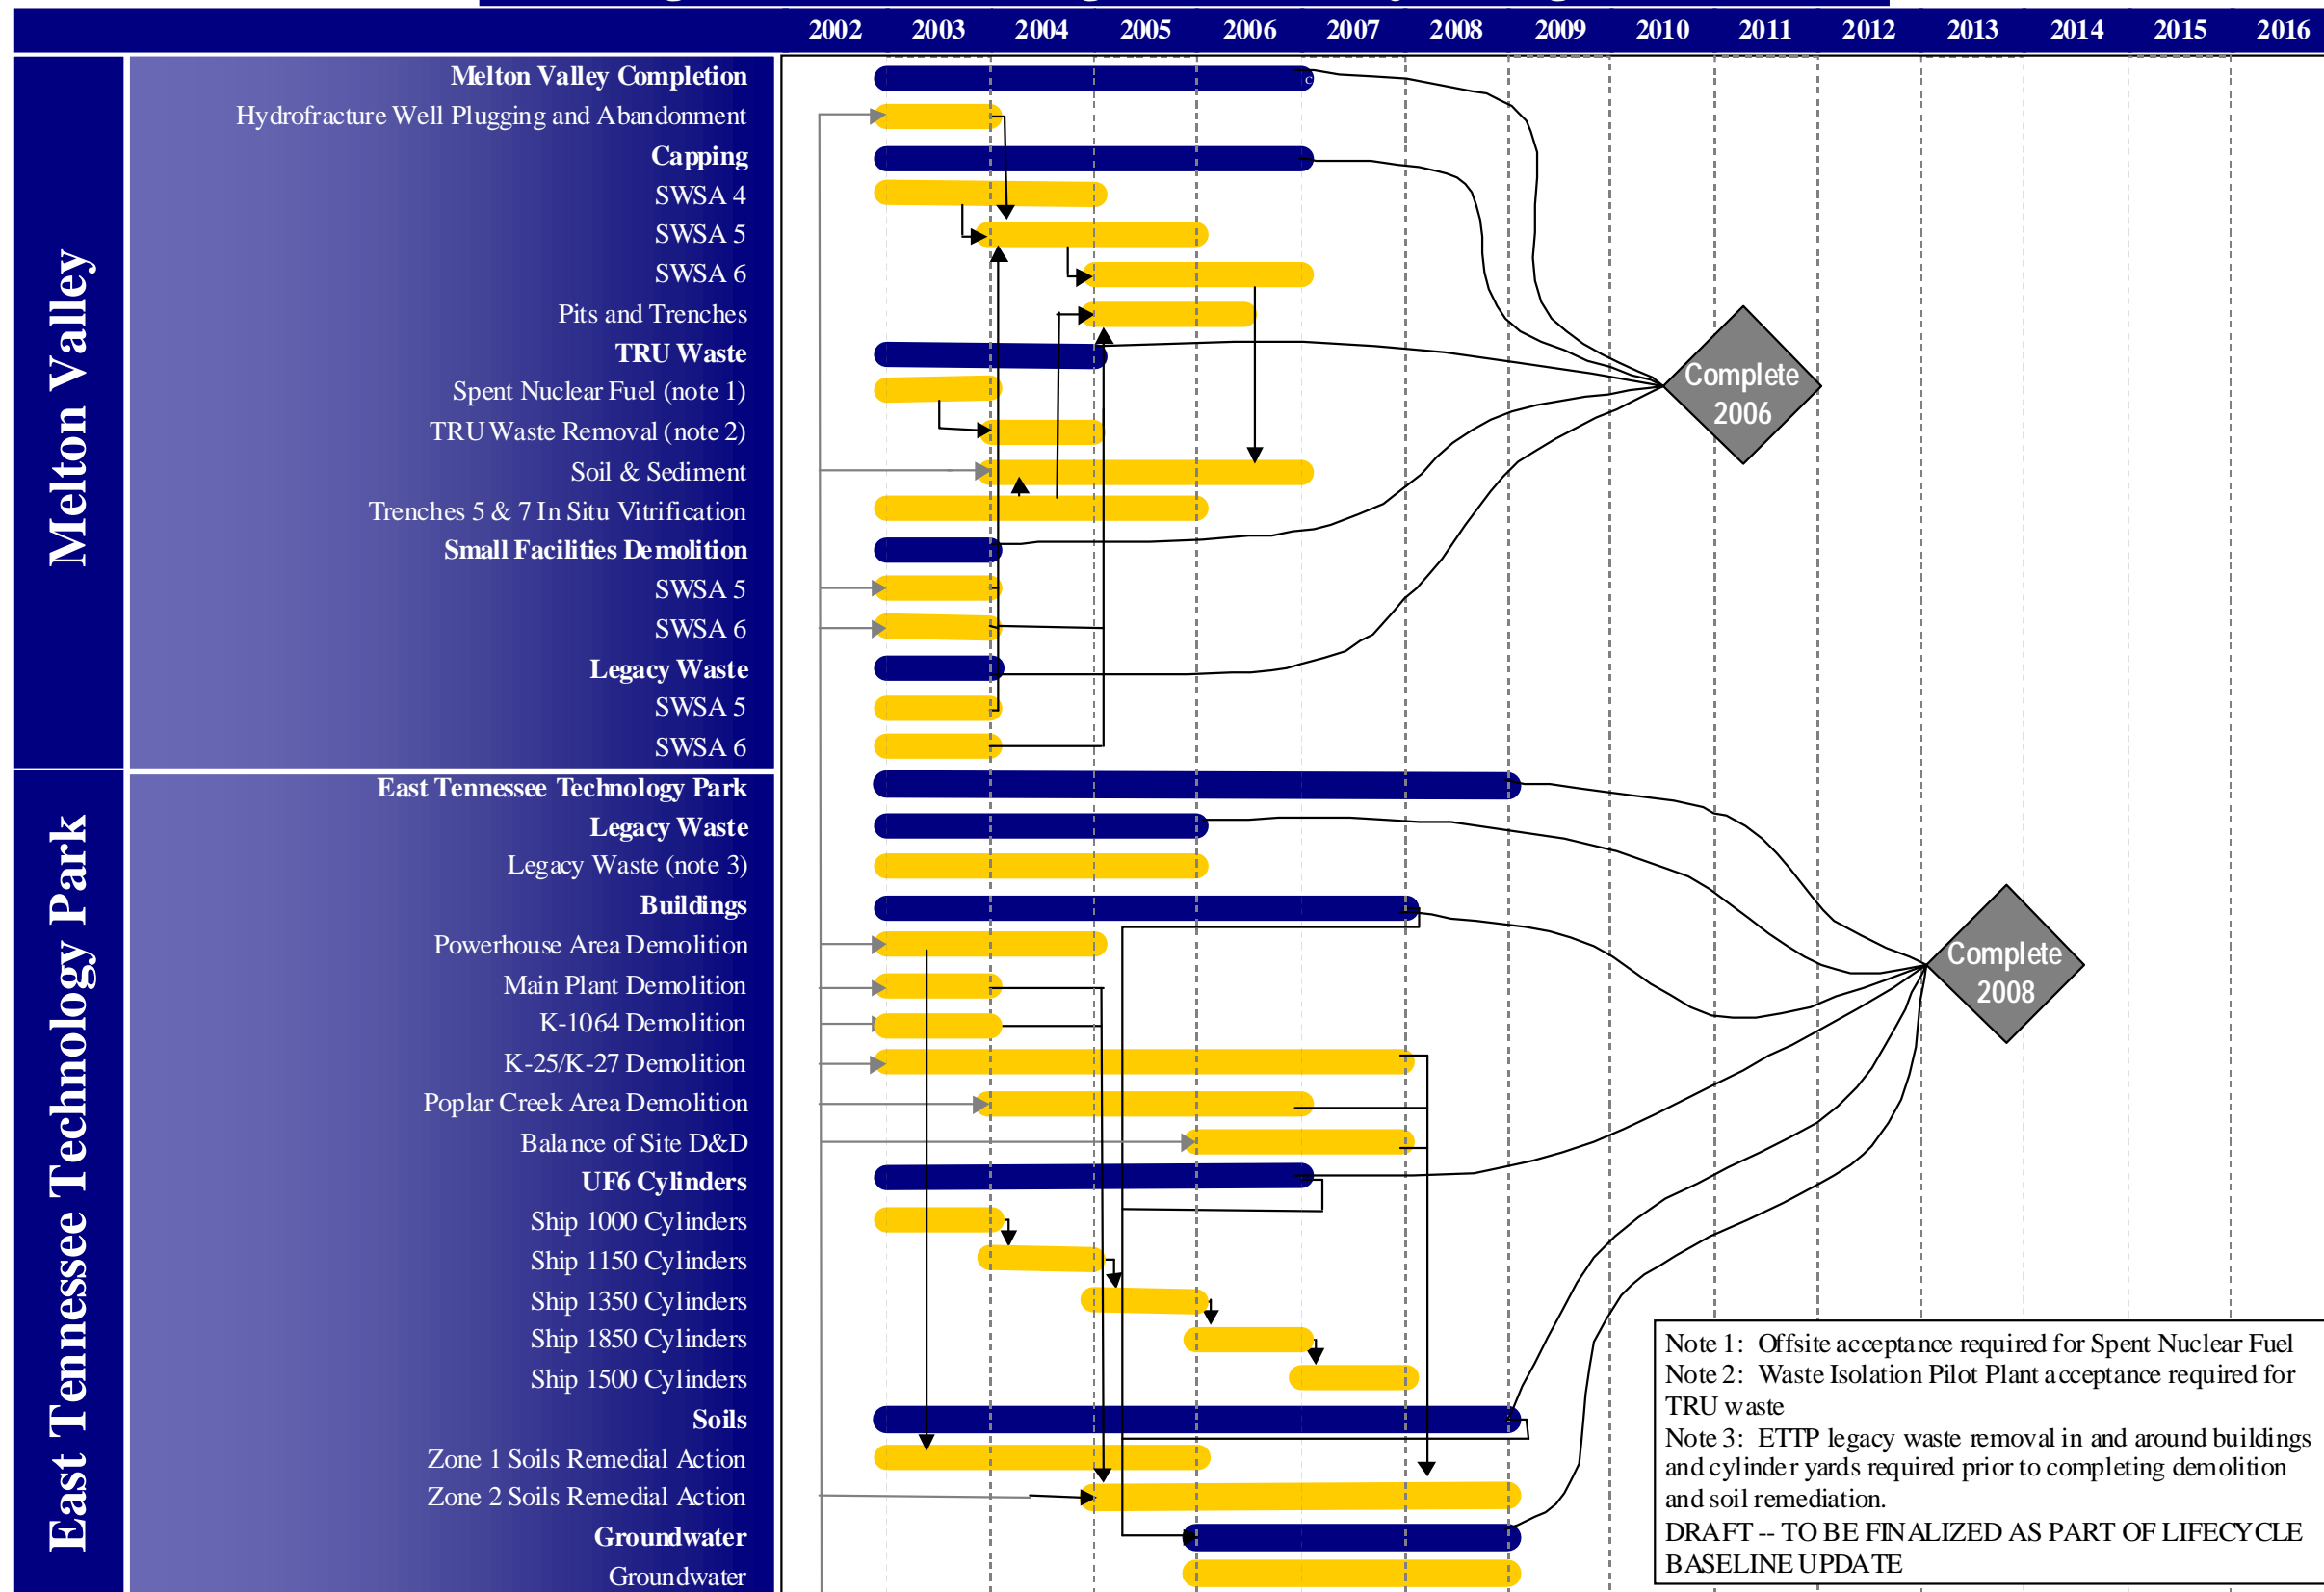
2002 2003 2004 2005 2006 2007 2008 2009 2010 2011 2012 2013 2014 2015 2016

Melton Valley

Melton Valley Completion
Hydrofracture Well Plugging and Abandonment
Capping
SWSA 4
SWSA 5
SWSA 6
Pits and Trenches
TRU Waste
Spent Nuclear Fuel (note 1)
TRU Waste Removal (note 2)
Soil & Sediment
Trenches 5 & 7 In Situ Vitrification
Small Facilities Demolition
SWSA 5
SWSA 6
Legacy Waste
SWSA 5
SWSA 6

East Tennessee Technology Park

East Tennessee Technology Park
Legacy Waste
Legacy Waste (note 3)
Buildings
Powerhouse Area Demolition
Main Plant Demolition
K-1064 Demolition
K-25/K-27 Demolition
Poplar Creek Area Demolition
Balance of Site D&D
UF6 Cylinders
Ship 1000 Cylinders
Ship 1150 Cylinders
Ship 1350 Cylinders
Ship 1850 Cylinders
Ship 1500 Cylinders
Soils
Zone 1 Soils Remedial Action
Zone 2 Soils Remedial Action
Groundwater
Groundwater

Complete 2006

Complete 2008

Note 1: Offsite acceptance required for Spent Nuclear Fuel
Note 2: Waste Isolation Pilot Plant acceptance required for TRU waste
Note 3: ETTP legacy waste removal in and around buildings and cylinder yards required prior to completing demolition and soil remediation.
DRAFT -- TO BE FINALIZED AS PART OF LIFECYCLE BASELINE UPDATE